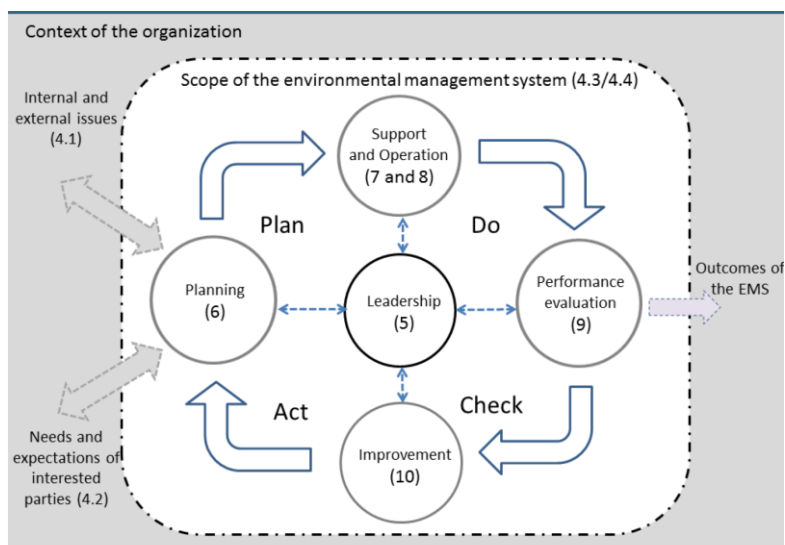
Context of the organization

Scope of the environmental management system (4.3/4.4)

Internal and external issues (4.1)

Support and Operation (7 and 8)

Plan

Do

Planning (6)

Leadership (5)

Performance evaluation (9)

Outcomes of the EMS

Act

Check

Needs and expectations of interested parties (4.2)

Improvement (10)